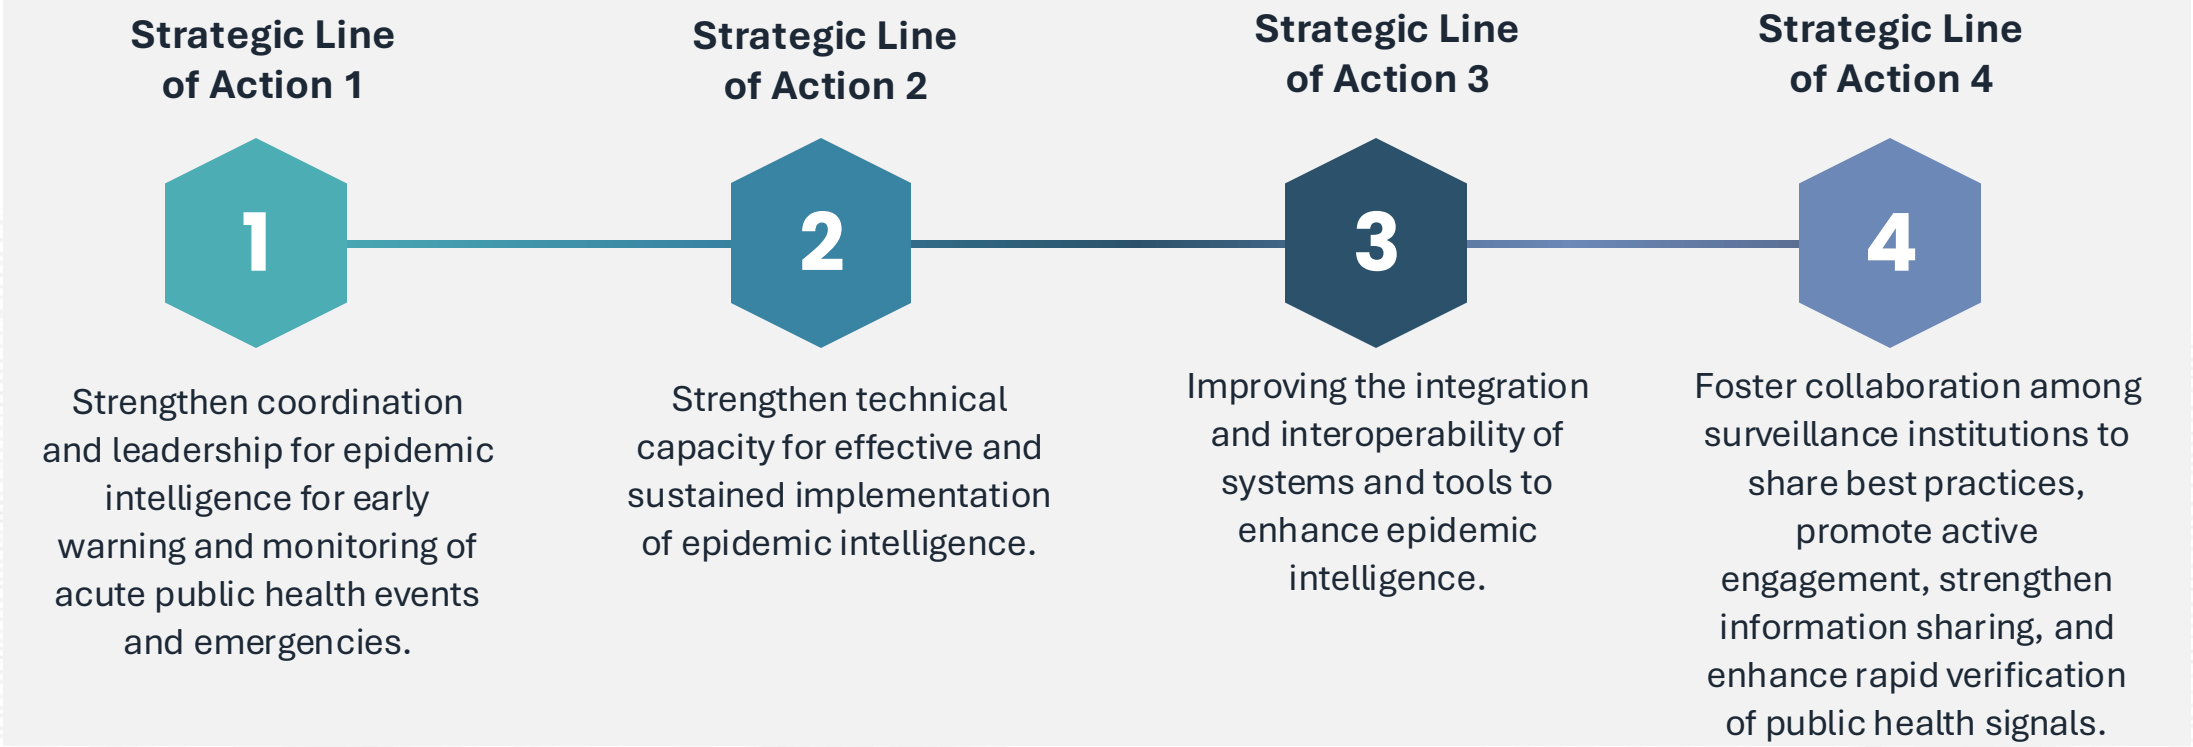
Strategic Line of Action 1

1

Strengthen coordination and leadership for epidemic intelligence for early warning and monitoring of acute public health events and emergencies.

Strategic Line of Action 2

2

Strengthen technical capacity for effective and sustained implementation of epidemic intelligence.

Strategic Line of Action 3

3

Improving the integration and interoperability of systems and tools to enhance epidemic intelligence.

Strategic Line of Action 4

4

Foster collaboration among surveillance institutions to share best practices, promote active engagement, strengthen information sharing, and enhance rapid verification of public health signals.